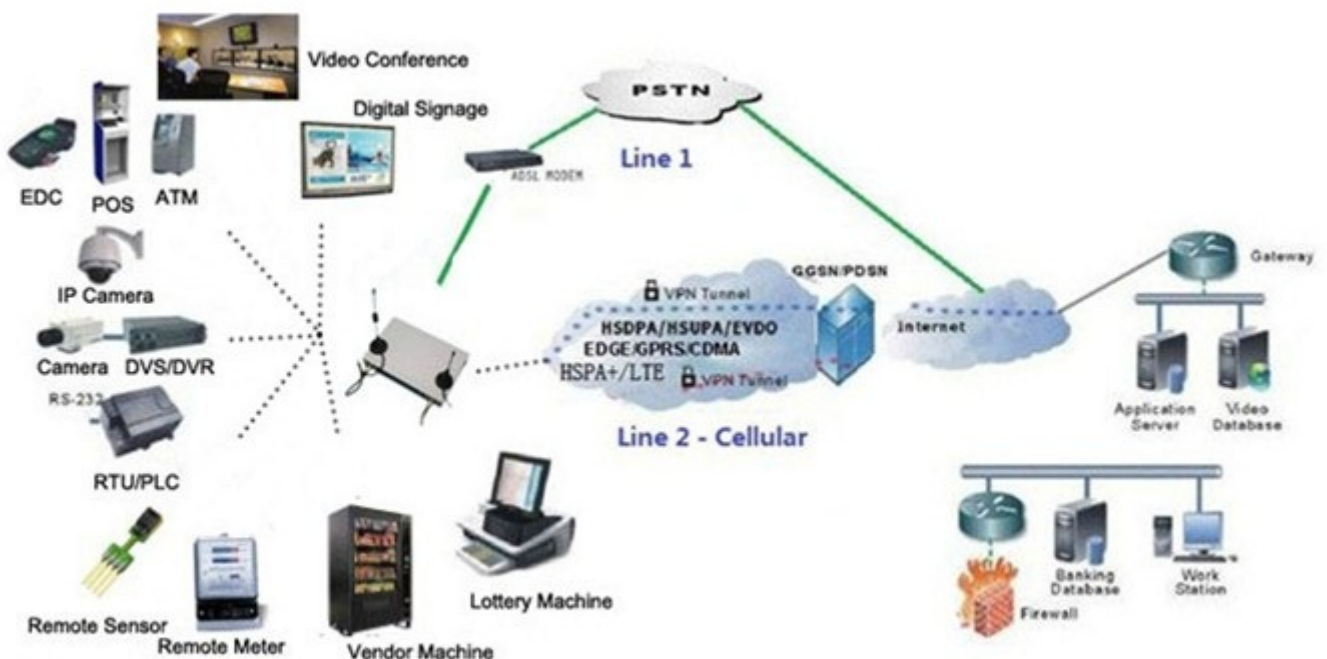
Video Conference

Digital Signage

PSTN

ADSL MODEM

Line 1

EDC

POS

ATM

IP Camera

Camera

DVS/DVR

RS-232

RTU/PLC

VPN Tunnel

GGSN/PDSN

HSDPA/HSUPA/EVDO

EDGE/GPRS/CDMA

HSPA+/LTE

VPN Tunnel

Internet

Gateway

Application Server

Video Database

Line 2 - Cellular

Remote Sensor

Remote Meter

Vendor Machine

Lottery Machine

Firewall

Banking Database

Work Station